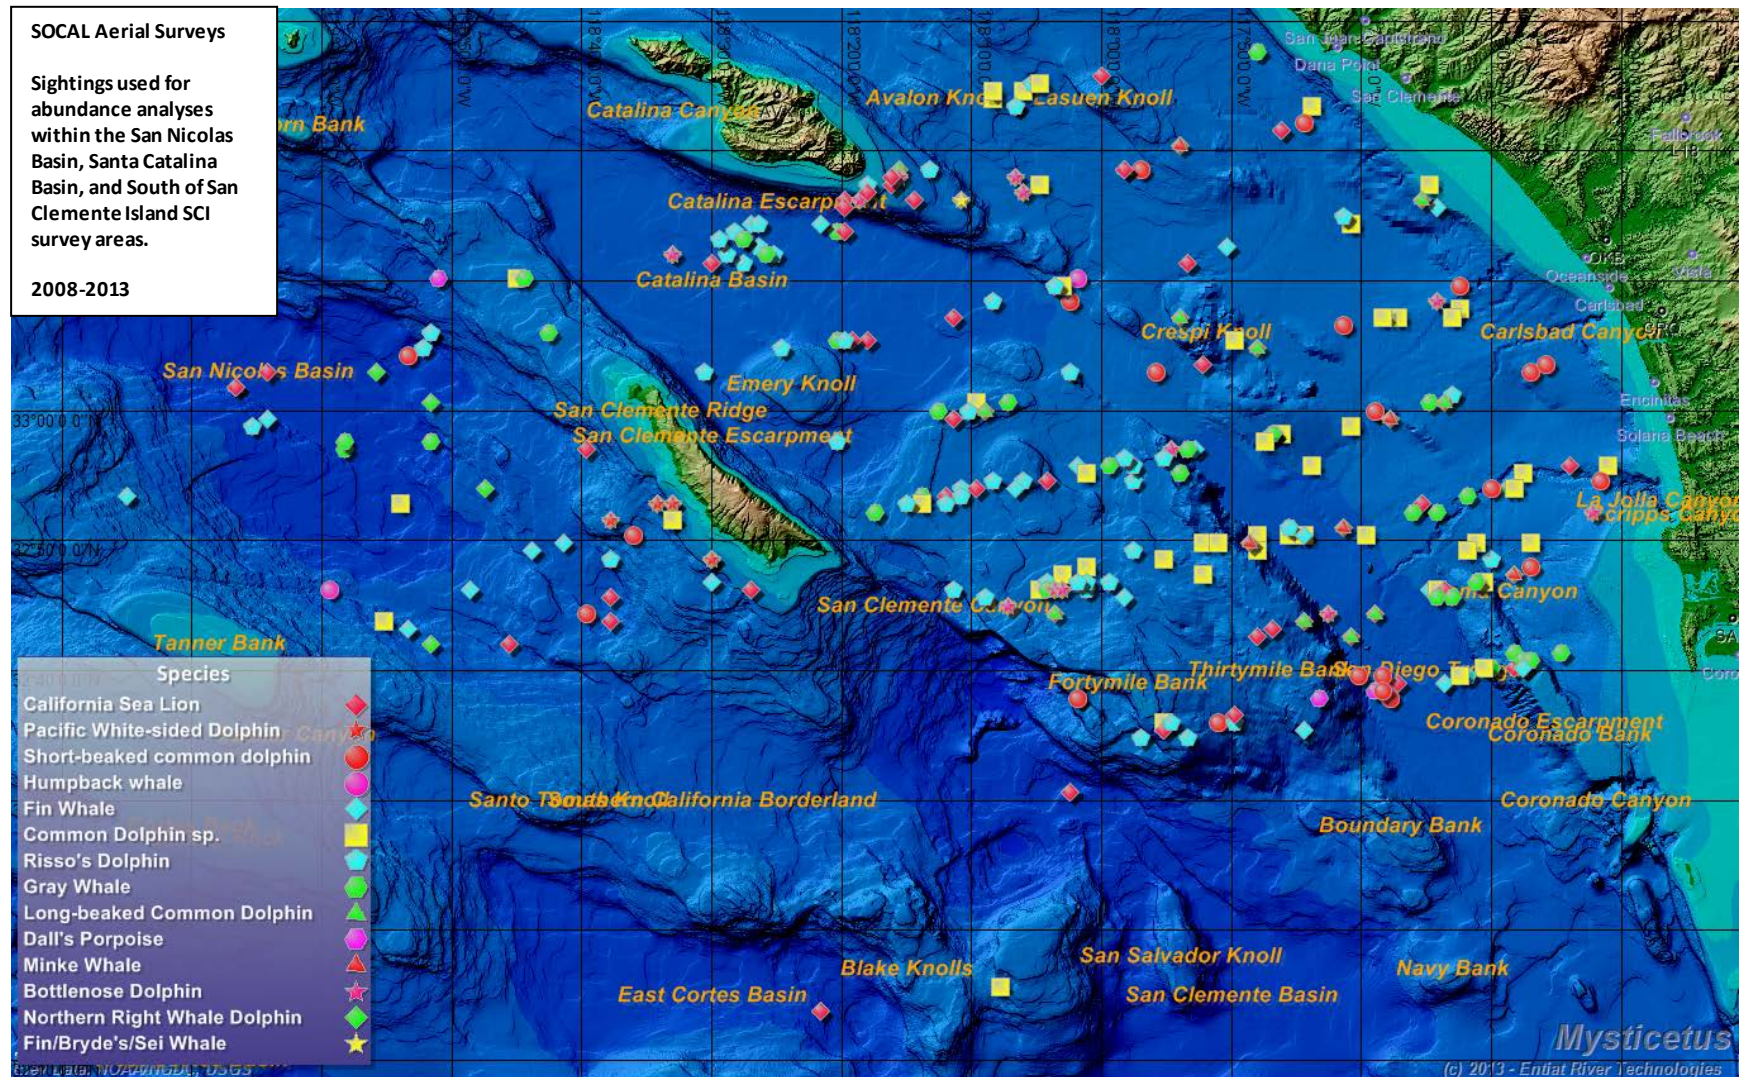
SOCAL Aerial Surveys

Sightings used for abundance analyses within the San Nicolas Basin, Santa Catalina Basin, and South of San Clemente Island SCI survey areas.

2008-2013

rn Bank
Catalina Canyon
Avalon Kno
Lasuen Knoll
Catalina Escarpment
Catalina Basin
Crespi Knoll
Carlsbad Canyon
San Nicolas Basin
Emery Knoll
San Clemente Ridge
San Clemente Escarpment
La Jolla Canyon
Scripps Canyon
San Clemente Canyon
Canyon
Tanner Bank
Fortymile Bank
Thirtymile Bank
San Diego T
Coronado Escarpment
Coronado Bank
Santo Tomas Knoll
Southern California Borderland
Coronado Canyon
Boundary Bank
Blake Knolls
San Salvador Knoll
Navy Bank
East Cortes Basin
San Clemente Basin
San Juan Capistrano
Dana Point
San Clemente
Fallbrook
Oceanside
Vista
Carlsbad
Encinitas
Solana Beach
33°00'0.0"N
32°50'0.0"N
118°40'0.0"W
118°30'0.0"W
118°20'0.0"W
118°10'0.0"W
118°0'0.0"W
117°50'0.0"W

Species
California Sea Lion
Pacific White-sided Dolphin
Short-beaked common dolphin
Humpback whale
Fin Whale
Common Dolphin sp.
Risso's Dolphin
Gray Whale
Long-beaked Common Dolphin
Dall's Porpoise
Minke Whale
Bottlenose Dolphin
Northern Right Whale Dolphin
Fin/Bryde's/Sei Whale

Mysticetus
(c) 2013 - Entiat River Technologies
Data: NOAA/NGDC, USGS